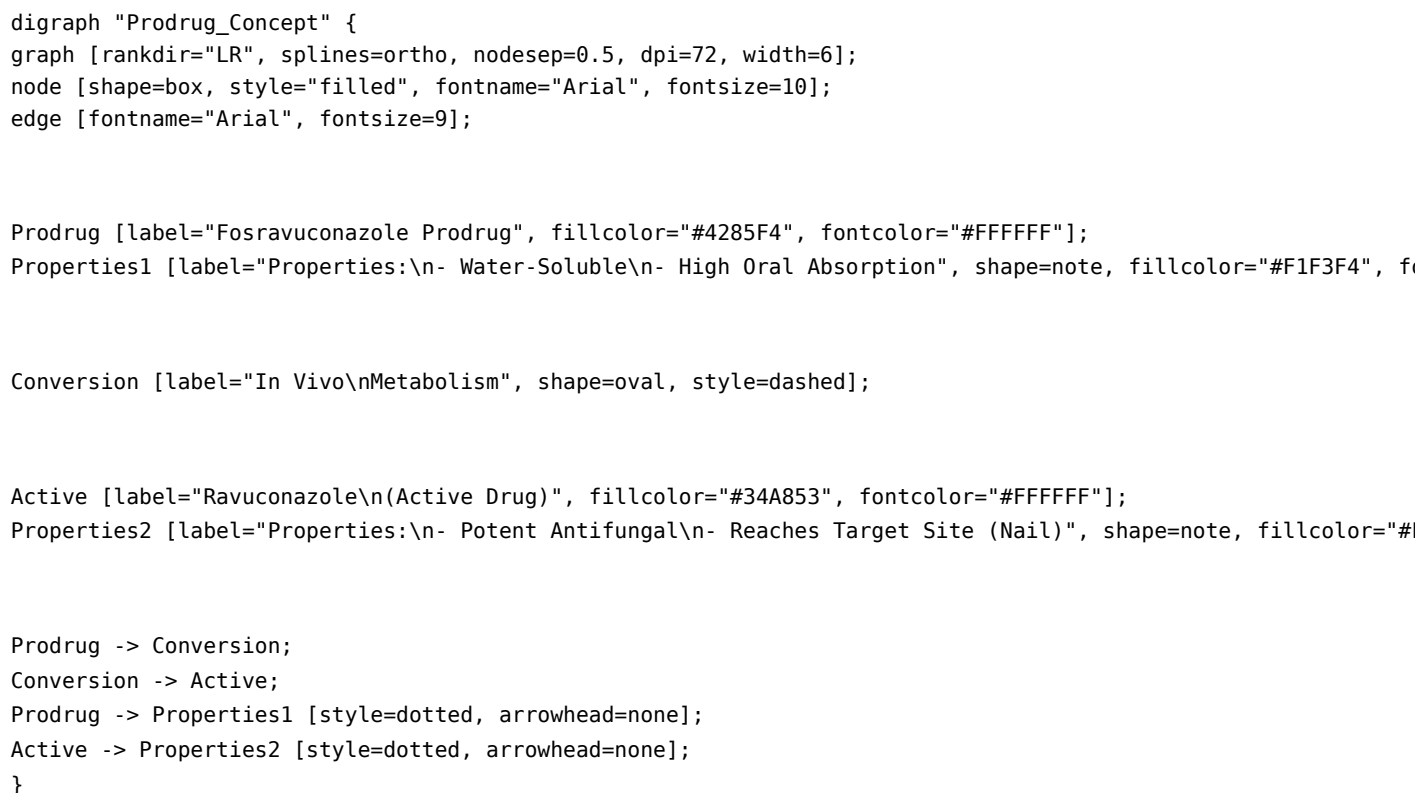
digraph "Prodrug_Concept" {
graph [rankdir="LR", splines=ortho, nodesep=0.5, dpi=72, width=6];
node [shape=box, style="filled", fontname="Arial", fontsize=10];
edge [fontname="Arial", fontsize=9];

Prodrug [label="Fosravuconazole Prodrug", fillcolor="#4285F4", fontcolor="#FFFFFF"];
Properties1 [label="Properties:\n- Water-Soluble\n- High Oral Absorption", shape=note, fillcolor="#F1F3F4", f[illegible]

Conversion [label="In Vivo\nMetabolism", shape=oval, style=dashed];

Active [label="Ravuconazole\n(Active Drug)", fillcolor="#34A853", fontcolor="#FFFFFF"];
Properties2 [label="Properties:\n- Potent Antifungal\n- Reaches Target Site (Nail)", shape=note, fillcolor="#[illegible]

Prodrug -> Conversion;
Conversion -> Active;
Prodrug -> Properties1 [style=dotted, arrowhead=none];
Active -> Properties2 [style=dotted, arrowhead=none];
}